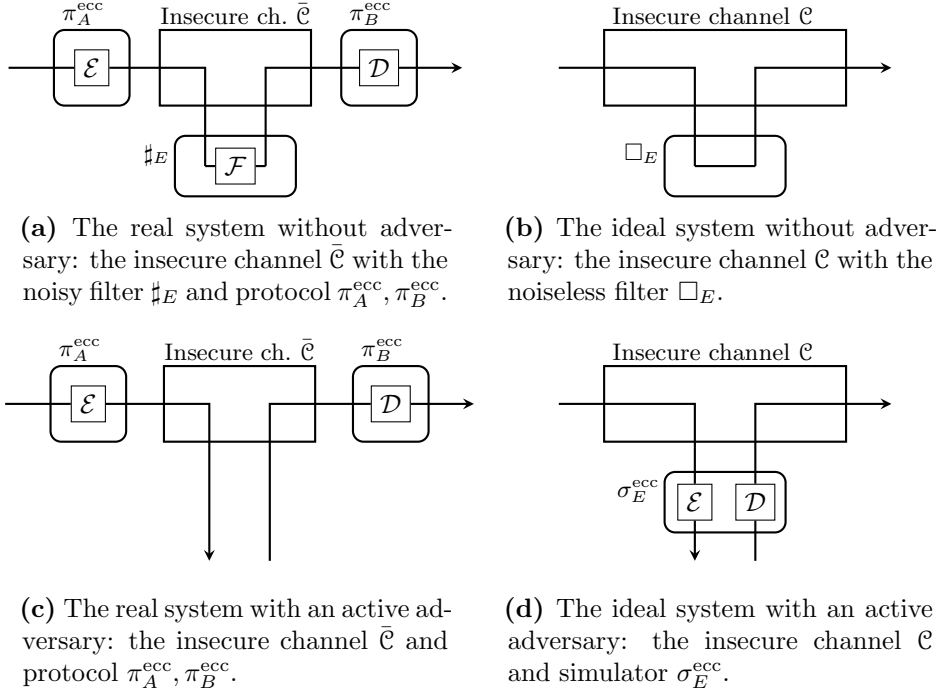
$\pi_A^{\text{ecc}}$ Insecure ch. $\bar{\mathcal{C}}$ $\pi_B^{\text{ecc}}$

$\mathcal{E}$ $\mathcal{D}$

$\sharp_E$ $\mathcal{F}$

**(a)** The real system without adversary: the insecure channel $\bar{\mathcal{C}}$ with the noisy filter $\sharp_E$ and protocol $\pi_A^{\text{ecc}}, \pi_B^{\text{ecc}}$.

Insecure channel $\mathcal{C}$

$\square_E$

**(b)** The ideal system without adversary: the insecure channel $\mathcal{C}$ with the noiseless filter $\square_E$.

$\pi_A^{\text{ecc}}$ Insecure ch. $\bar{\mathcal{C}}$ $\pi_B^{\text{ecc}}$

$\mathcal{E}$ $\mathcal{D}$

**(c)** The real system with an active adversary: the insecure channel $\bar{\mathcal{C}}$ and protocol $\pi_A^{\text{ecc}}, \pi_B^{\text{ecc}}$.

Insecure channel $\mathcal{C}$

$\sigma_E^{\text{ecc}}$ $\mathcal{E}$ $\mathcal{D}$

**(d)** The ideal system with an active adversary: the insecure channel $\mathcal{C}$ and simulator $\sigma_E^{\text{ecc}}$.